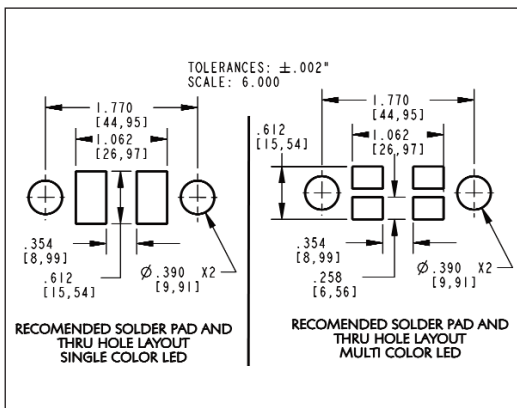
TOLERANCES: $\pm$.002"
SCALE: 6.000

1.770
[44,95]
1.062
[26,97]

.354
[8,99]
.612
[15,54]
Ø.390 X2
[9,91]

RECOMENDED SOLDER PAD AND THRU HOLE LAYOUT SINGLE COLOR LED

1.770
[44,95]
.612
[15,54]
1.062
[26,97]

.354
[8,99]
.258
[6,56]
Ø.390 X2
[9,91]

RECOMENDED SOLDER PAD AND THRU HOLE LAYOUT MULTI COLOR LED